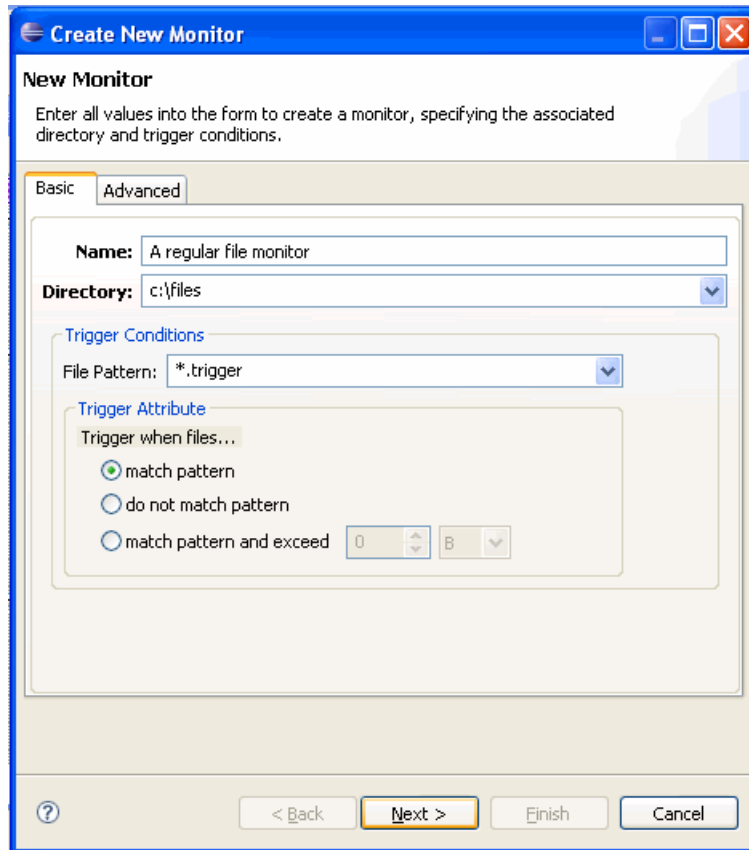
Create New Monitor

New Monitor

Enter all values into the form to create a monitor, specifying the associated directory and trigger conditions.

Basic | Advanced

Name: A regular file monitor

Directory: c:\files

Trigger Conditions

File Pattern: *.trigger

Trigger Attribute

Trigger when files...

match pattern

do not match pattern

match pattern and exceed 0 B

?

< Back

Next >

Finish

Cancel